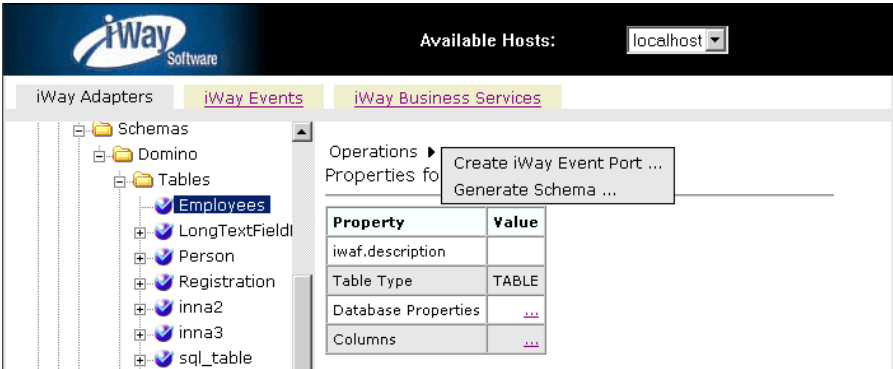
iWay Software

Available Hosts: localhost

iWay Adapters iWay Events iWay Business Services

Schemas
Domino
Tables
Employees
LongTextFieldI
Person
Registration
inna2
inna3
sql_table

Operations ▸ Create iWay Event Port ...
Generate Schema ...

Properties fo

| Property | Value |
|---|---|
| iwaf.description | |
| Table Type | TABLE |
| Database Properties | ... |
| Columns | ... |